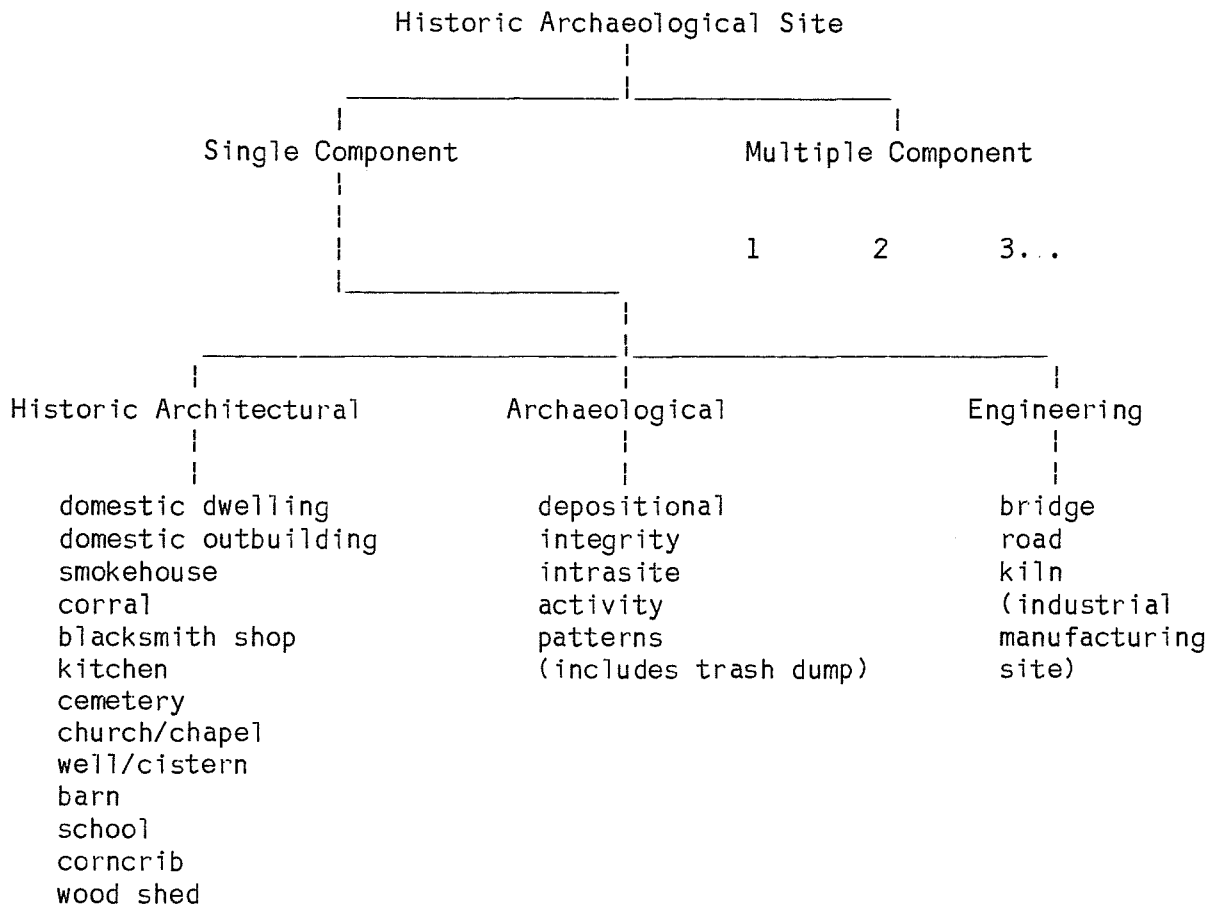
Historic Archaeological Site

Single Component

Multiple Component

1 2 3...

Historic Architectural

domestic dwelling
domestic outbuilding
smokehouse
corral
blacksmith shop
kitchen
cemetery
church/chapel
well/cistern
barn
school
corncrib
wood shed

Archaeological

depositional
integrity
intrasite
activity
patterns
(includes trash dump)

Engineering

bridge
road
kiln
(industrial
manufacturing
site)